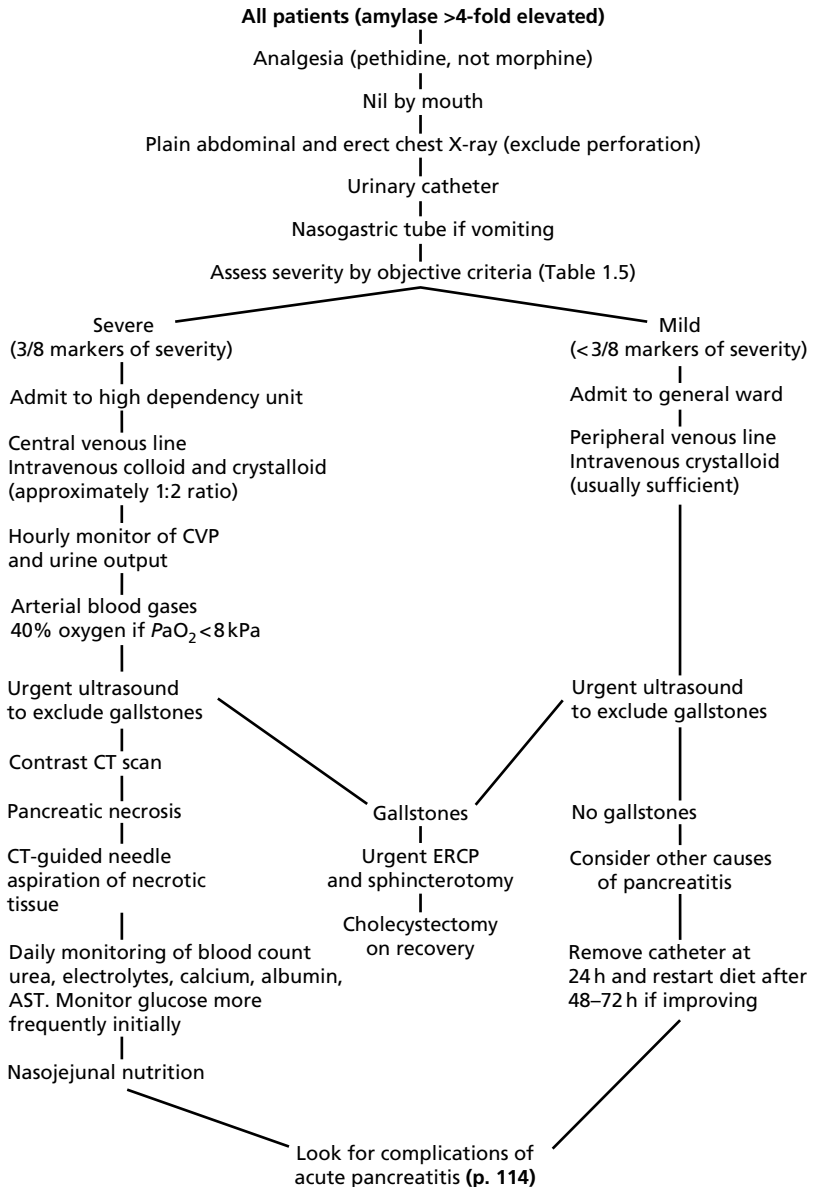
**All patients (amylase >4-fold elevated)**

Analgesia (pethidine, not morphine)

Nil by mouth

Plain abdominal and erect chest X-ray (exclude perforation)

Urinary catheter

Nasogastric tube if vomiting

Assess severity by objective criteria (Table 1.5)

Severe
(3/8 markers of severity)

Admit to high dependency unit

Central venous line
Intravenous colloid and crystalloid
(approximately 1:2 ratio)

Hourly monitor of CVP
and urine output

Arterial blood gases
40% oxygen if $P\text{aO}_2 < 8$ kPa

Urgent ultrasound
to exclude gallstones

Contrast CT scan

Pancreatic necrosis

CT-guided needle
aspiration of necrotic
tissue

Daily monitoring of blood count
urea, electrolytes, calcium, albumin,
AST. Monitor glucose more
frequently initially

Nasojejunal nutrition

Gallstones

Urgent ERCP
and sphincterotomy

Cholecystectomy
on recovery

Mild
(< 3/8 markers of severity)

Admit to general ward

Peripheral venous line
Intravenous crystalloid
(usually sufficient)

Urgent ultrasound
to exclude gallstones

No gallstones

Consider other causes
of pancreatitis

Remove catheter at
24 h and restart diet after
48–72 h if improving

Look for complications of
acute pancreatitis **(p. 114)**